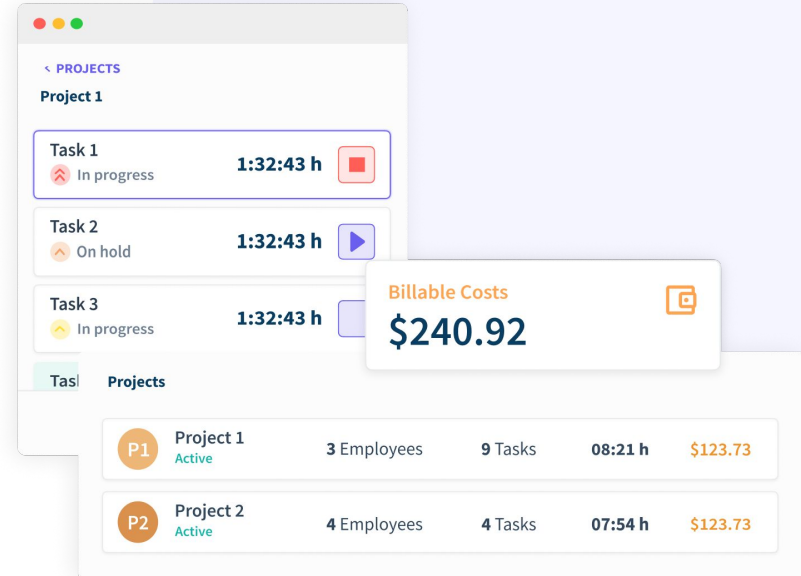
< PROJECTS

Project 1

Task 1
In progress
1:32:43 h

Task 2
On hold
1:32:43 h

Task 3
In progress
1:32:43 h

Tas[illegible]

Billable Costs
$240.92

Projects

| | | | | | |
|---|---|---|---|---|---|
| P1 | Project 1 Active | 3 Employees | 9 Tasks | 08:21 h | $123.73 |
| P2 | Project 2 Active | 4 Employees | 4 Tasks | 07:54 h | $123.73 |